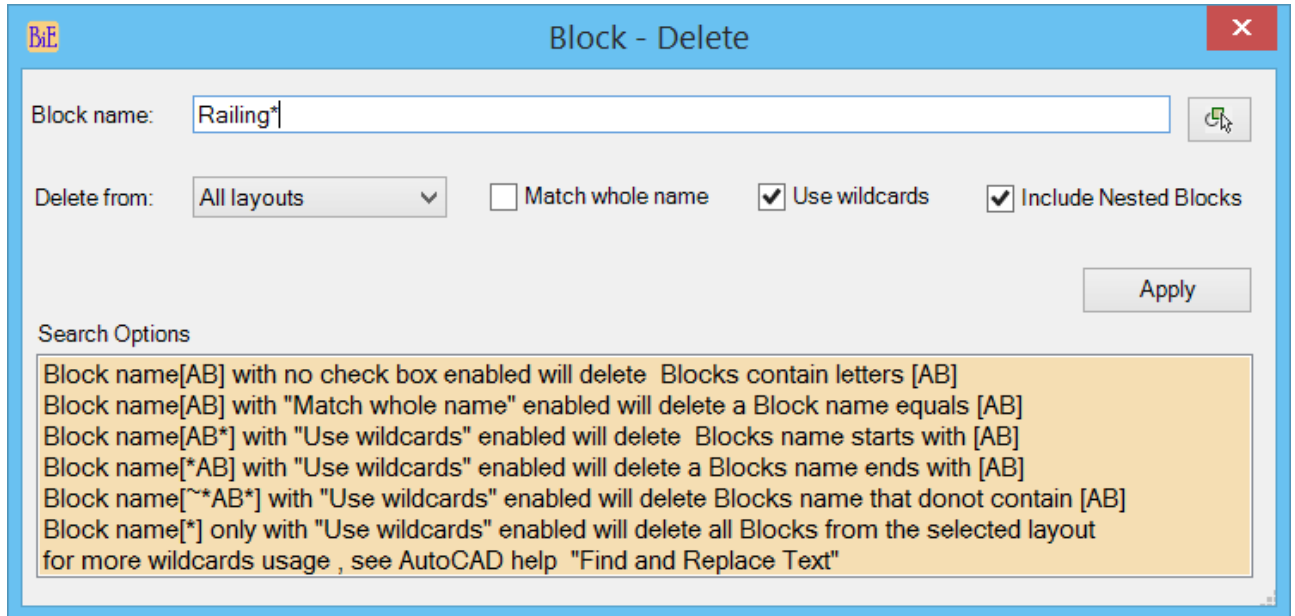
BiE

Block - Delete

×

Block name: Railing*

Delete from: All layouts

Match whole name

Use wildcards

Include Nested Blocks

Apply

Search Options

Block name[AB] with no check box enabled will delete Blocks contain letters [AB]
Block name[AB] with "Match whole name" enabled will delete a Block name equals [AB]
Block name[AB*] with "Use wildcards" enabled will delete Blocks name starts with [AB]
Block name[*AB] with "Use wildcards" enabled will delete a Blocks name ends with [AB]
Block name[~*AB*] with "Use wildcards" enabled will delete Blocks name that donot contain [AB]
Block name[*] only with "Use wildcards" enabled will delete all Blocks from the selected layout
for more wildcards usage , see AutoCAD help "Find and Replace Text"